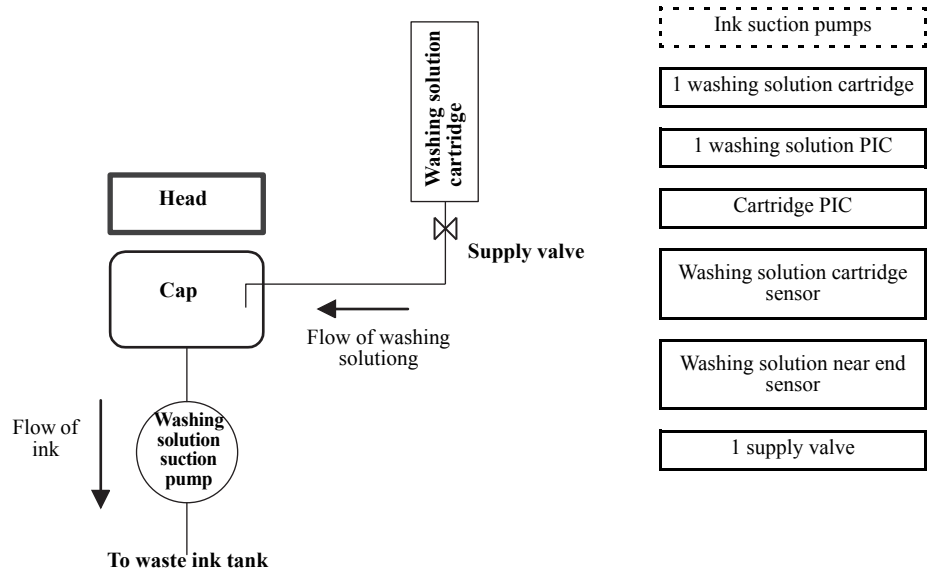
Washing solution cartridge

Head

Supply valve

Cap

Flow of washing solutiong

Flow of ink

Washing solution suction pump

To waste ink tank

Ink suction pumps

1 washing solution cartridge

1 washing solution PIC

Cartridge PIC

Washing solution cartridge sensor

Washing solution near end sensor

1 supply valve